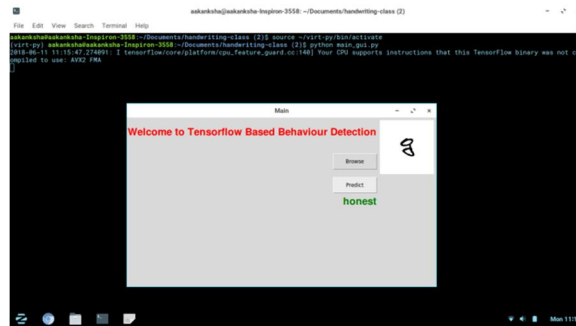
aakanksha@aakanksha-Inspiron-3558: ~/Documents/handwriting-class (2)

File Edit View Search Terminal Help

aakanksha@aakanksha-Inspiron-3558:~/Documents/handwriting-class (2)$ source ~/virt-py/bin/activate
(virt-py) aakanksha@aakanksha-Inspiron-3558:~/Documents/handwriting-class (2)$ python main_gui.py
2018-06-11 11:15:47.274091: I tensorflow/core/platform/cpu_feature_guard.cc:140] Your CPU supports instructions that this TensorFlow binary was not compiled to use: AVX2 FMA

Main

Welcome to Tensorflow Based Behaviour Detection

Browse

Predict

honest

Mon 11:1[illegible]